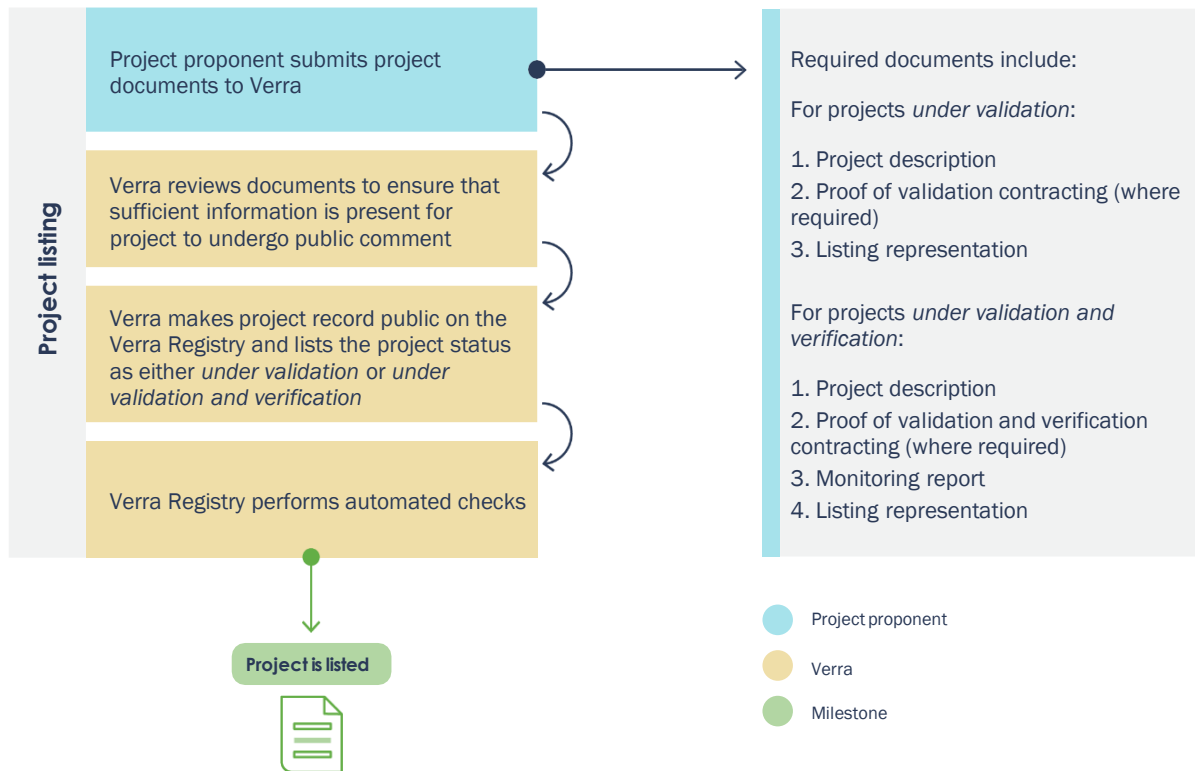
Project listing

Project proponent submits project documents to Verra

Verra reviews documents to ensure that sufficient information is present for project to undergo public comment

Verra makes project record public on the Verra Registry and lists the project status as either *under validation* or *under validation and verification*

Verra Registry performs automated checks

Project is listed

Required documents include:

For projects *under validation*:

1. Project description
2. Proof of validation contracting (where required)
3. Listing representation

For projects *under validation and verification*:

1. Project description
2. Proof of validation and verification contracting (where required)
3. Monitoring report
4. Listing representation

Project proponent

Verra

Milestone